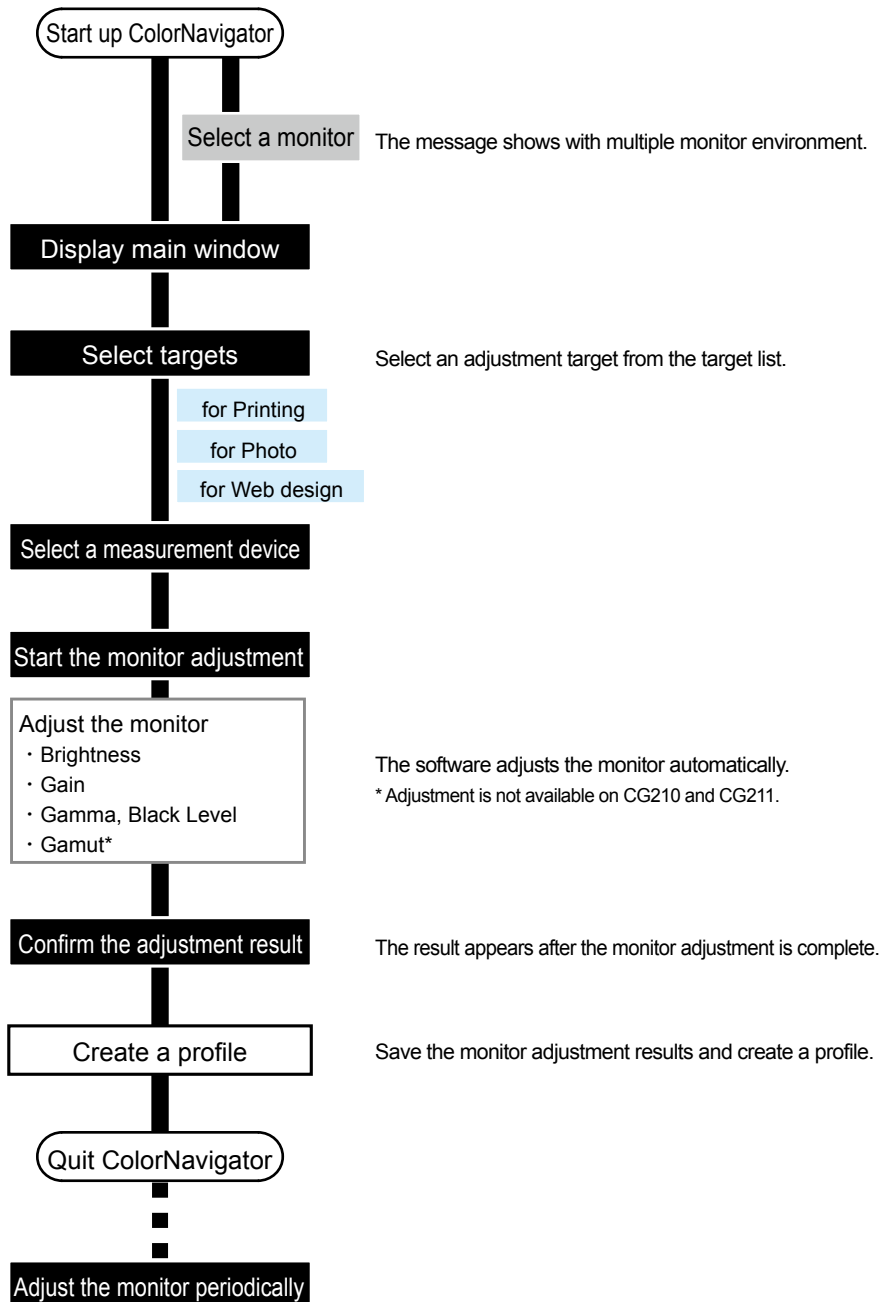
Start up ColorNavigator

Select a monitor

The message shows with multiple monitor environment.

Display main window

Select targets

Select an adjustment target from the target list.

for Printing

for Photo

for Web design

Select a measurement device

Start the monitor adjustment

Adjust the monitor
・Brightness
・Gain
・Gamma, Black Level
・Gamut*

The software adjusts the monitor automatically.
* Adjustment is not available on CG210 and CG211.

Confirm the adjustment result

The result appears after the monitor adjustment is complete.

Create a profile

Save the monitor adjustment results and create a profile.

Quit ColorNavigator

Adjust the monitor periodically